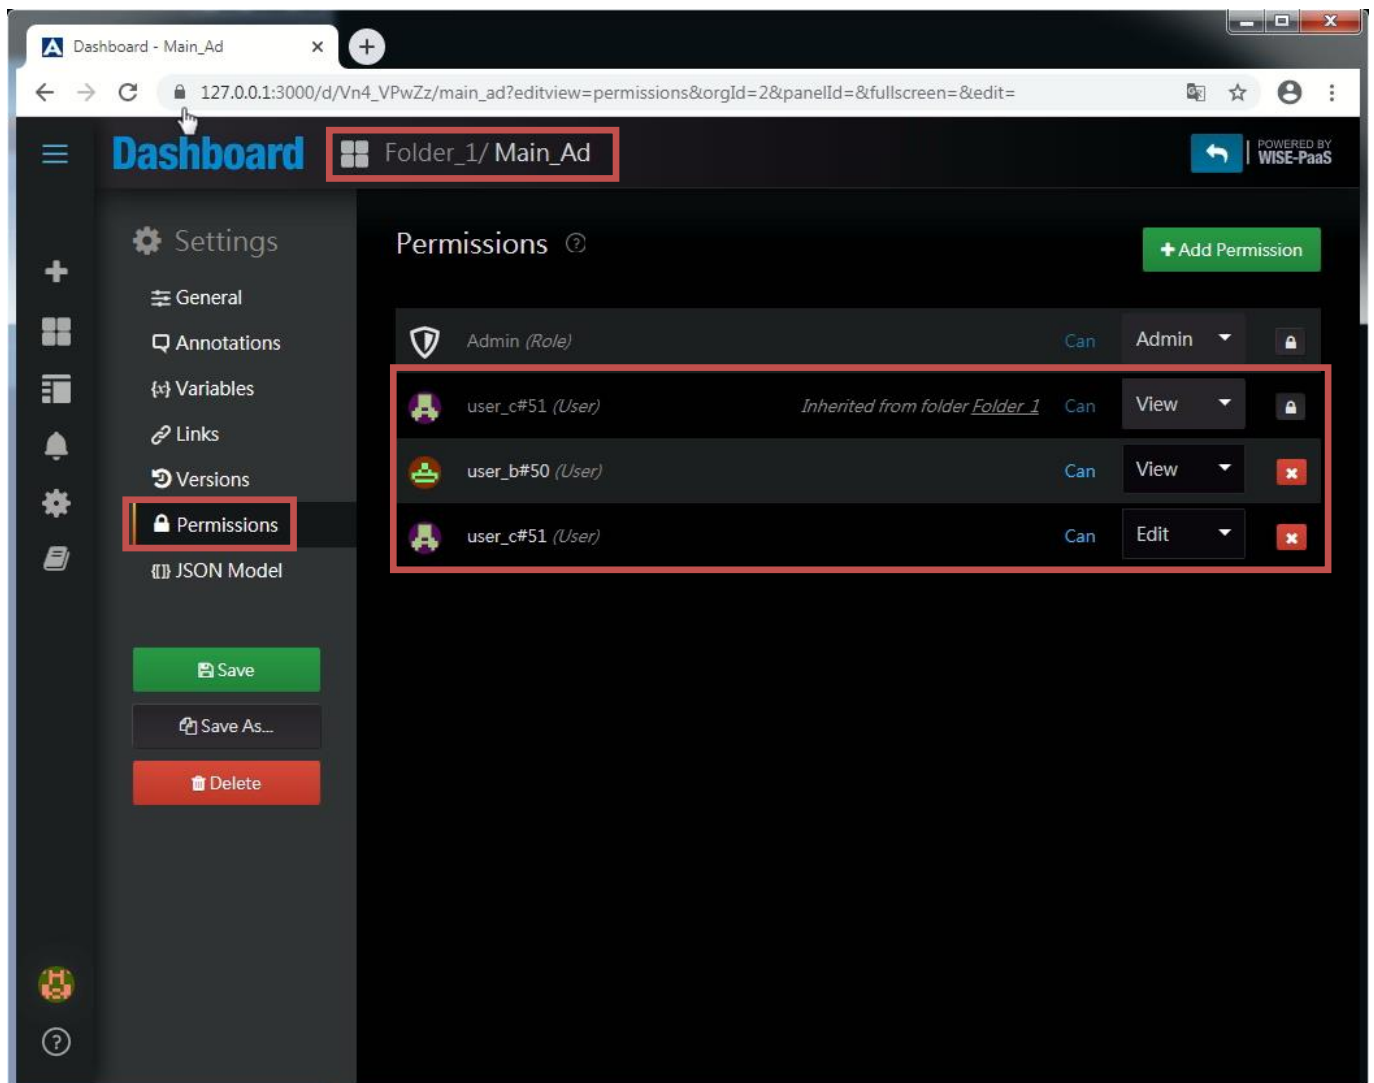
Dashboard - Main_Ad

127.0.0.1:3000/d/Vn4_VPwZz/main_ad?editview=permissions&orgId=2&panelId=&fullscreen=&edit=

Dashboard Folder_1/ Main_Ad

POWERED BY WISE-PaaS

Settings

General

Annotations

Variables

Links

Versions

Permissions

JSON Model

Save

Save As...

Delete

Permissions

Add Permission

Admin (Role) Can Admin

user_c#51 (User) Inherited from folder Folder_1 Can View

user_b#50 (User) Can View

user_c#51 (User) Can Edit